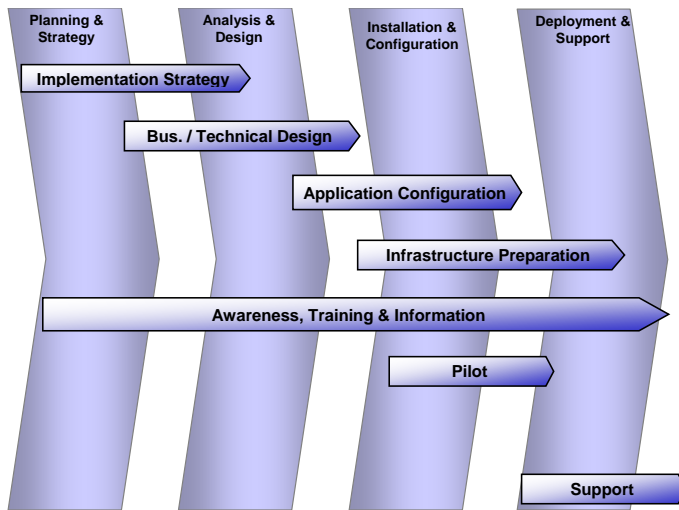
Planning & Strategy

Analysis & Design

Installation & Configuration

Deployment & Support

Implementation Strategy

Bus. / Technical Design

Application Configuration

Infrastructure Preparation

Awareness, Training & Information

Pilot

Support